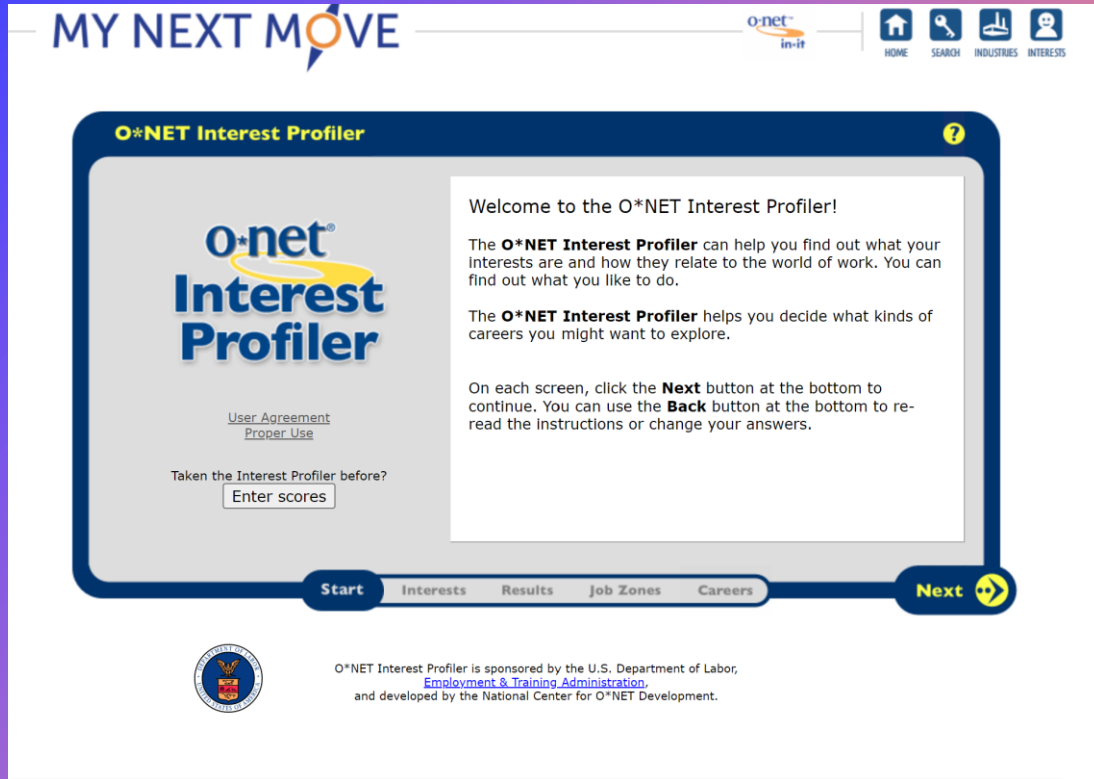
MY NEXT MOVE

o·net in-it

HOME SEARCH INDUSTRIES INTERESTS

O*NET Interest Profiler

?

o·net Interest Profiler

User Agreement
Proper Use

Taken the Interest Profiler before?
Enter scores

Welcome to the O*NET Interest Profiler!

The **O*NET Interest Profiler** can help you find out what your interests are and how they relate to the world of work. You can find out what you like to do.

The **O*NET Interest Profiler** helps you decide what kinds of careers you might want to explore.

On each screen, click the **Next** button at the bottom to continue. You can use the **Back** button at the bottom to re-read the instructions or change your answers.

Start Interests Results Job Zones Careers

Next

DEPARTMENT OF LABOR UNITED STATES OF AMERICA

O*NET Interest Profiler is sponsored by the U.S. Department of Labor, Employment & Training Administration, and developed by the National Center for O*NET Development.